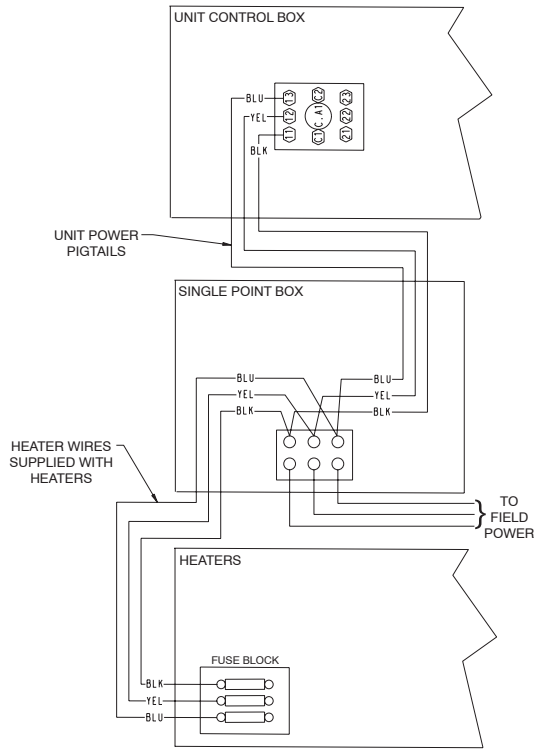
UNIT CONTROL BOX

BLU
YEL
BLK
13
12
11
C2
C. A1
C1
23
22
21

UNIT POWER PIGTAILS

SINGLE POINT BOX

BLU
YEL
BLK
BLU
YEL
BLK

HEATER WIRES SUPPLIED WITH HEATERS

TO FIELD POWER

HEATERS

FUSE BLOCK

BLK
YEL
BLU